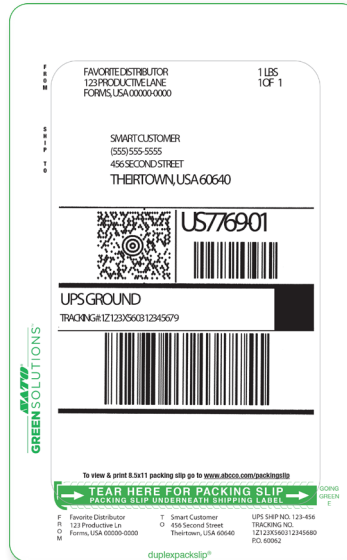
FROM

FAVORITE DISTRIBUTOR
123 PRODUCTIVE LANE
FORMS, USA 00000-0000

1 LBS
1 OF 1

SHIP TO

SMART CUSTOMER
(555) 555-5555
456 SECOND STREET
THEIRTOWN, USA 60640

US776901

UPS GROUND
TRACKING #: 1Z123X56031 2345679

SATO
GREEN SOLUTIONS

To view & print 8.5x11 packing slip go to www.abcco.com/packingslip

TEAR HERE FOR PACKING SLIP
PACKING SLIP UNDERNEATH SHIPPING LABEL

GOING GREEN E

FROM
Favorite Distributor
123 Productive Ln
Forms, USA 00000-0000

TO
Smart Customer
456 Second Street
Theirtown, USA 60640

UPS SHIP NO. 123-456
TRACKING NO.
1Z123X56031 2345680
P.O. 60062

duplexpackslip®